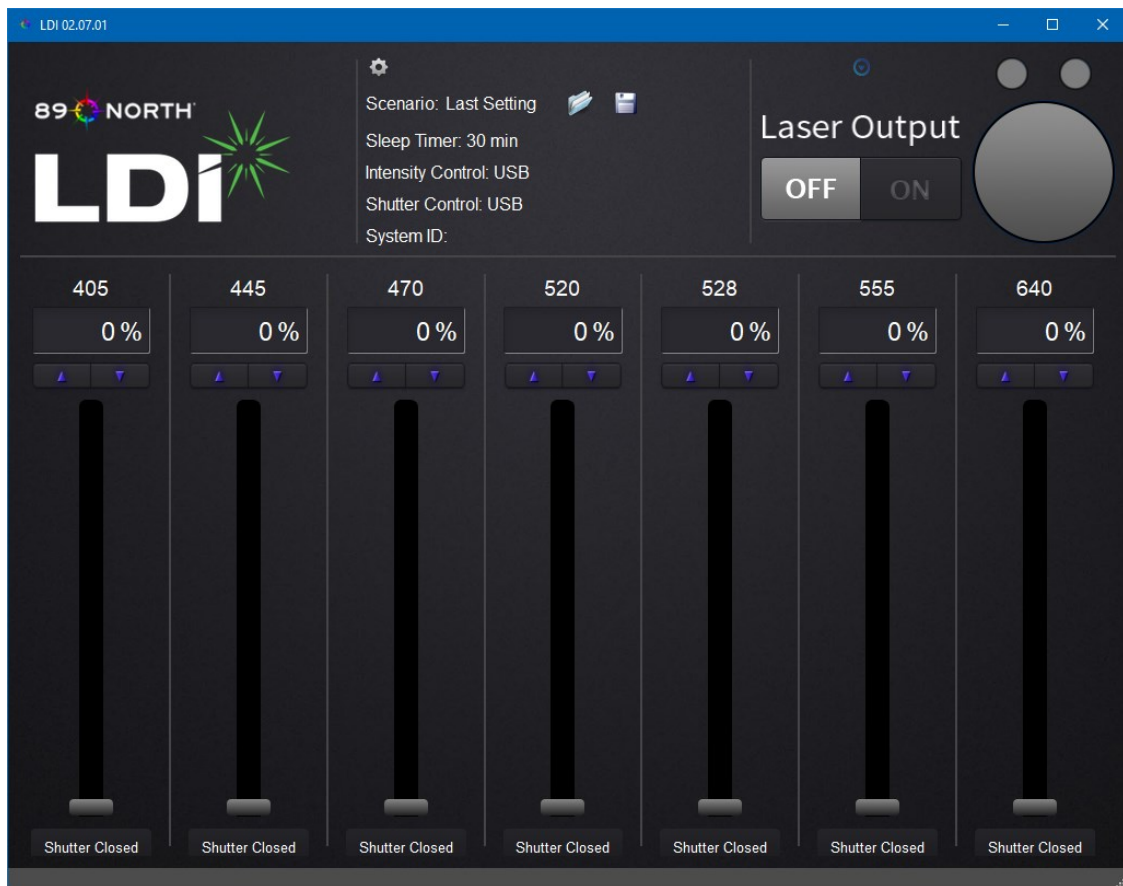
LDI 02.07.01

89 NORTH

LDI

Scenario: Last Setting

Sleep Timer: 30 min

Intensity Control: USB

Shutter Control: USB

System ID:

Laser Output

OFF ON

| 405 | 445 | 470 | 520 | 528 | 555 | 640 |
|---|---|---|---|---|---|---|
| 0 % | 0 % | 0 % | 0 % | 0 % | 0 % | 0 % |
| Shutter Closed | Shutter Closed | Shutter Closed | Shutter Closed | Shutter Closed | Shutter Closed | Shutter Closed |